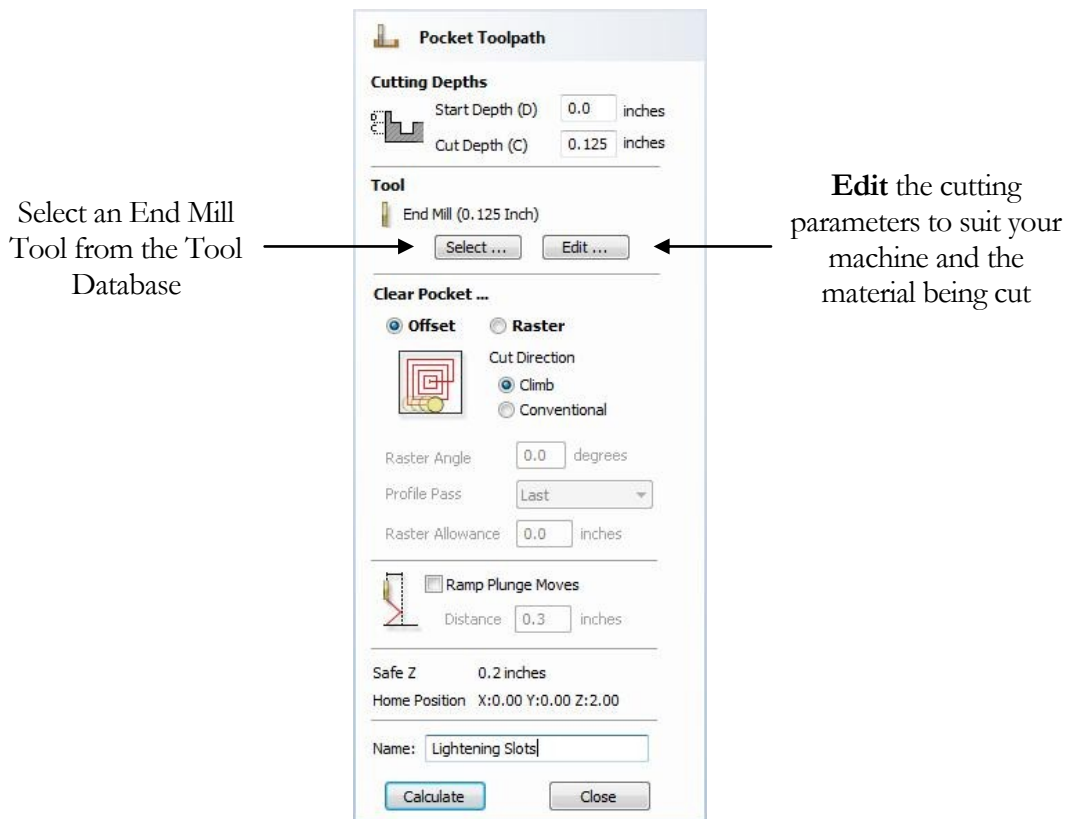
Pocket Toolpath

Cutting Depths

Start Depth (D) 0.0 inches

Cut Depth (C) 0.125 inches

Tool

End Mill (0.125 Inch)

Select ... Edit ...

Select an End Mill Tool from the Tool Database

**Edit** the cutting parameters to suit your machine and the material being cut

Clear Pocket ...

Offset Raster

Cut Direction

Climb

Conventional

Raster Angle 0.0 degrees

Profile Pass Last

Raster Allowance 0.0 inches

Ramp Plunge Moves

Distance 0.3 inches

Safe Z 0.2 inches

Home Position X:0.00 Y:0.00 Z:2.00

Name: Lightening Slots

Calculate Close